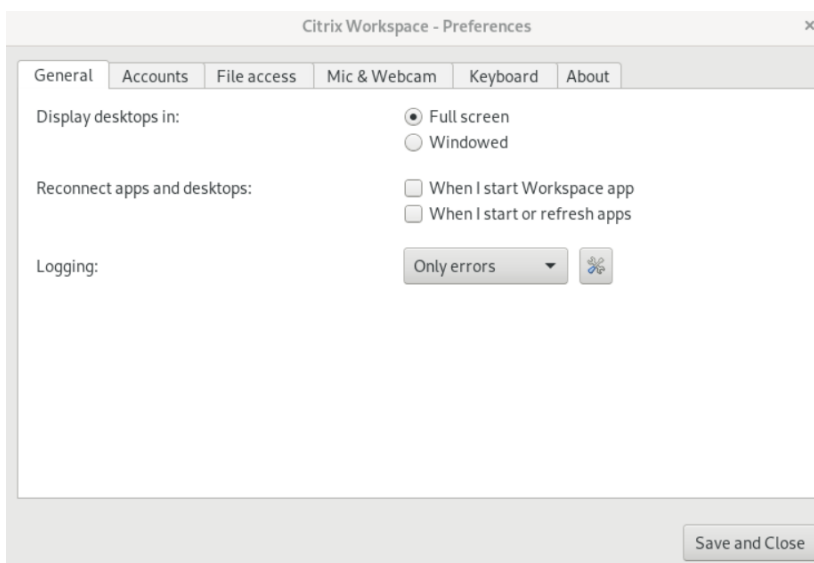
Citrix Workspace - Preferences

×

General | Accounts | File access | Mic & Webcam | Keyboard | About

Display desktops in:

Full screen

Windowed

Reconnect apps and desktops:

When I start Workspace app

When I start or refresh apps

Logging:

Only errors

Save and Close